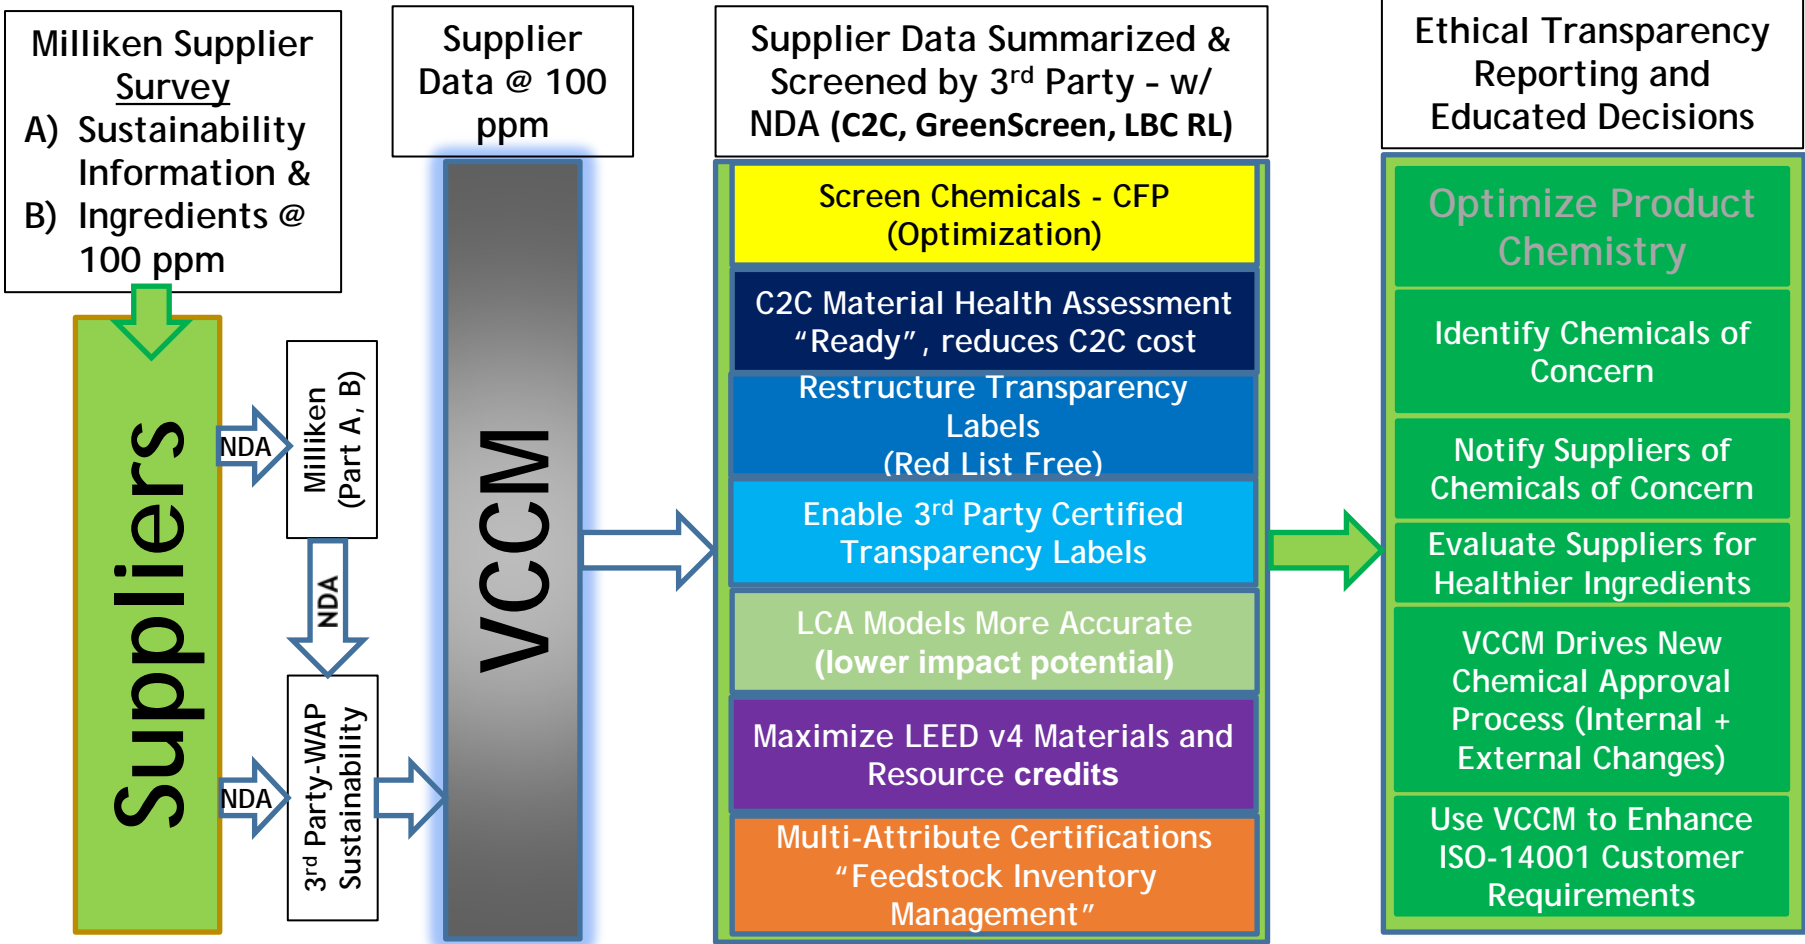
Milliken Supplier Survey
A) Sustainability Information &
B) Ingredients @ 100 ppm

Supplier Data @ 100 ppm

Supplier Data Summarized & Screened by 3$^{rd}$ Party – w/ NDA (C2C, GreenScreen, LBC RL)

Ethical Transparency Reporting and Educated Decisions

Suppliers

NDA

Milliken (Part A, B)

NDA

NDA

3$^{rd}$ Party-WAP Sustainability

VCCM

Screen Chemicals - CFP (Optimization)

C2C Material Health Assessment “Ready”, reduces C2C cost

Restructure Transparency Labels (Red List Free)

Enable 3$^{rd}$ Party Certified Transparency Labels

LCA Models More Accurate (lower impact potential)

Maximize LEED v4 Materials and Resource credits

Multi-Attribute Certifications “Feedstock Inventory Management”

Optimize Product Chemistry

Identify Chemicals of Concern

Notify Suppliers of Chemicals of Concern

Evaluate Suppliers for Healthier Ingredients

VCCM Drives New Chemical Approval Process (Internal + External Changes)

Use VCCM to Enhance ISO-14001 Customer Requirements